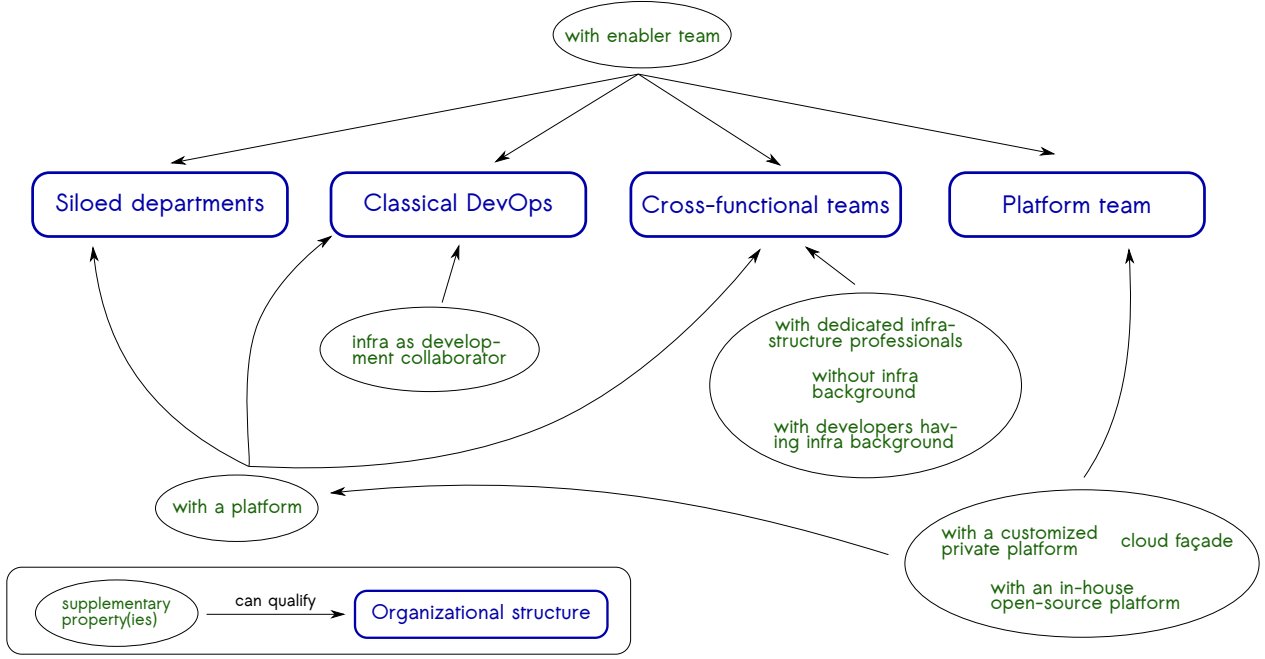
with enabler team

Siloed departments

Classical DevOps

Cross-functional teams

Platform team

infra as development collaborator

with dedicated infrastructure professionals

without infra background

with developers having infra background

with a platform

with a customized private platform

cloud façade

with an in-house open-source platform

supplementary property(ies)

can qualify

Organizational structure